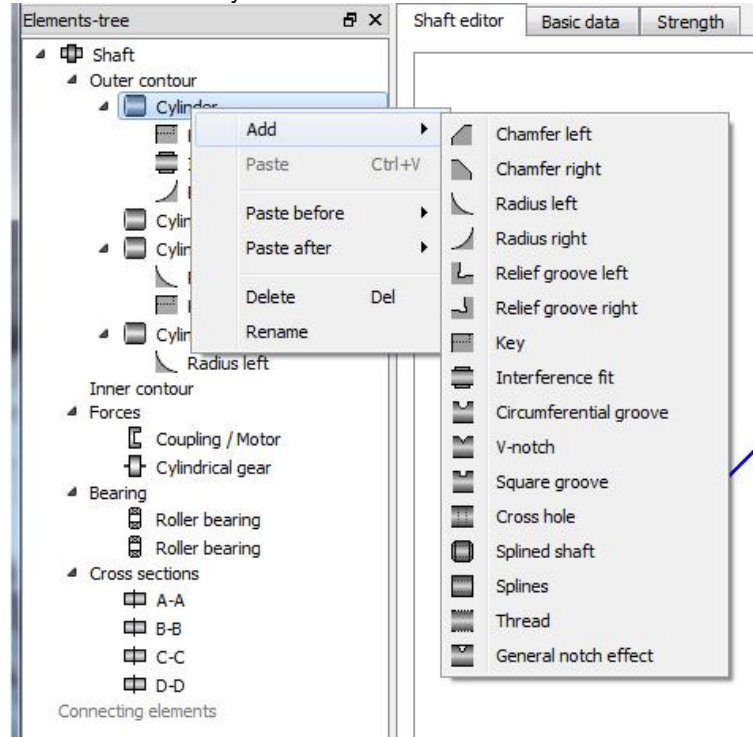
Elements-tree
Shaft editor | Basic data | Strength

Shaft
Outer contour
Cylinder
Cylin
Cylin
Cylin
Radius left
Inner contour
Forces
Coupling / Motor
Cylindrical gear
Bearing
Roller bearing
Roller bearing
Cross sections
A-A
B-B
C-C
D-D
Connecting elements

Add
Paste Ctrl+V
Paste before
Paste after
Delete Del
Rename

Chamfer left
Chamfer right
Radius left
Radius right
Relief groove left
Relief groove right
Key
Interference fit
Circumferential groove
V-notch
Square groove
Cross hole
Splined shaft
Splines
Thread
General notch effect